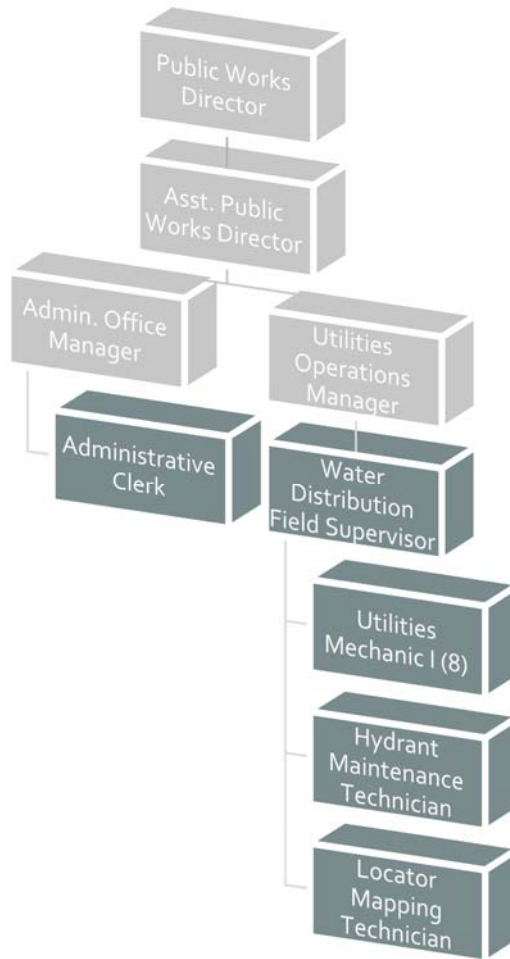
Public Works Director

Asst. Public Works Director

Admin. Office Manager

Utilities Operations Manager

Administrative Clerk

Water Distribution Field Supervisor

Utilities Mechanic I (8)

Hydrant Maintenance Technician

Locator Mapping Technician